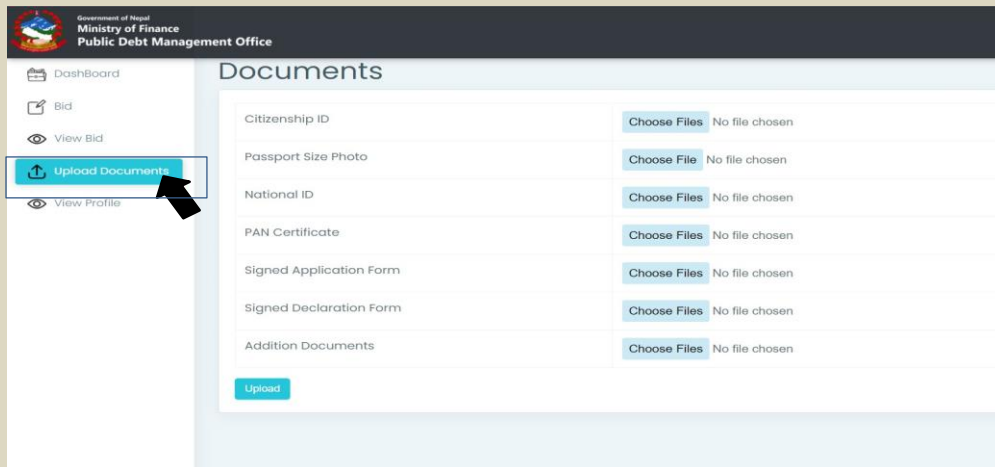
Government of Nepal
Ministry of Finance
Public Debt Management Office

DashBoard
Bid
View Bid
Upload Documents
View Profile

Documents

| | |
|---|---|
| Citizenship ID | Choose Files No file chosen |
| Passport Size Photo | Choose File No file chosen |
| National ID | Choose Files No file chosen |
| PAN Certificate | Choose Files No file chosen |
| Signed Application Form | Choose Files No file chosen |
| Signed Declaration Form | Choose Files No file chosen |
| Addition Documents | Choose Files No file chosen |

Upload